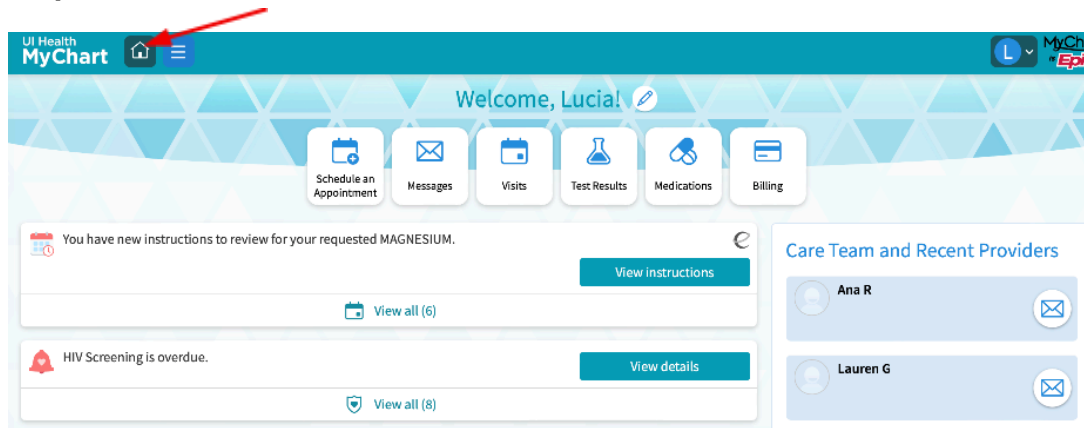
UI Health
MyChart

L

MyCh
Epi

Welcome, Lucia!

Schedule an Appointment

Messages

Visits

Test Results

Medications

Billing

You have new instructions to review for your requested MAGNESIUM.

View instructions

View all (6)

HIV Screening is overdue.

View details

View all (8)

Care Team and Recent Providers

Ana R

Lauren G